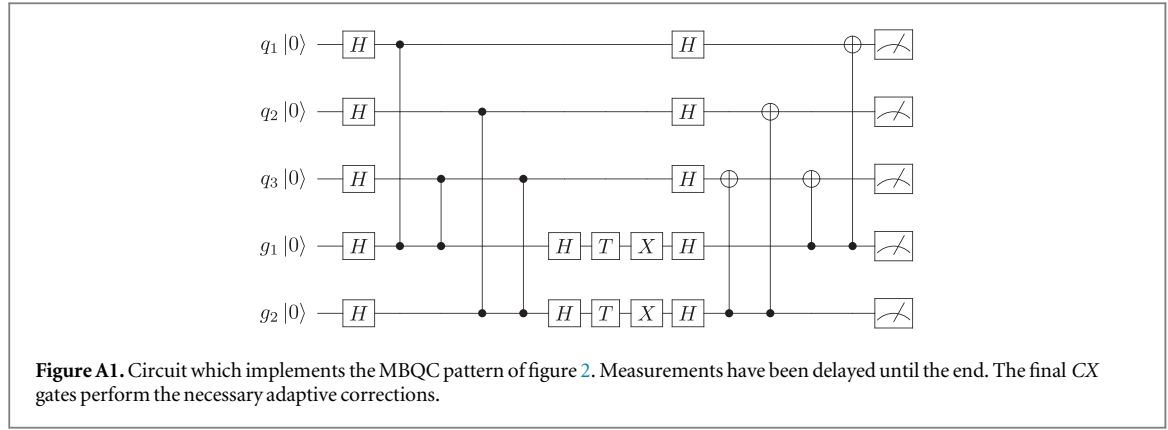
$q_1\,|0\rangle$ $H$ $H$

$q_2\,|0\rangle$ $H$ $H$

$q_3\,|0\rangle$ $H$ $H$

$g_1\,|0\rangle$ $H$ $H$ $T$ $X$ $H$

$g_2\,|0\rangle$ $H$ $H$ $T$ $X$ $H$

**Figure A1.** Circuit which implements the MBQC pattern of figure 2. Measurements have been delayed until the end. The final *CX* gates perform the necessary adaptive corrections.